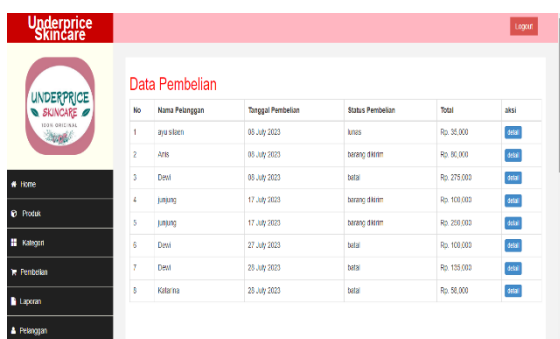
Underprice Skincare

Logout

UNDERPRICE SKINCARE 100% ORIGINAL

Home

Produk

Kategori

Pembelian

Laporan

Pelanggan

Data Pembelian

| No | Nama Pelanggan | Tanggal Pembelian | Status Pembelian | Total | aksi |
|---|---|---|---|---|---|
| 1 | ayu silaen | 08 July 2023 | lunas | Rp. 35,000 | detail |
| 2 | Anis | 08 July 2023 | barang diterim | Rp. 80,000 | detail |
| 3 | Dewi | 08 July 2023 | batal | Rp. 275,000 | detail |
| 4 | junjung | 17 July 2023 | barang diterim | Rp. 100,000 | detail |
| 5 | junjung | 17 July 2023 | barang diterim | Rp. 200,000 | detail |
| 6 | Dewi | 27 July 2023 | batal | Rp. 100,000 | detail |
| 7 | Dewi | 28 July 2023 | batal | Rp. 135,000 | detail |
| 8 | Katarina | 28 July 2023 | batal | Rp. 50,000 | detail |